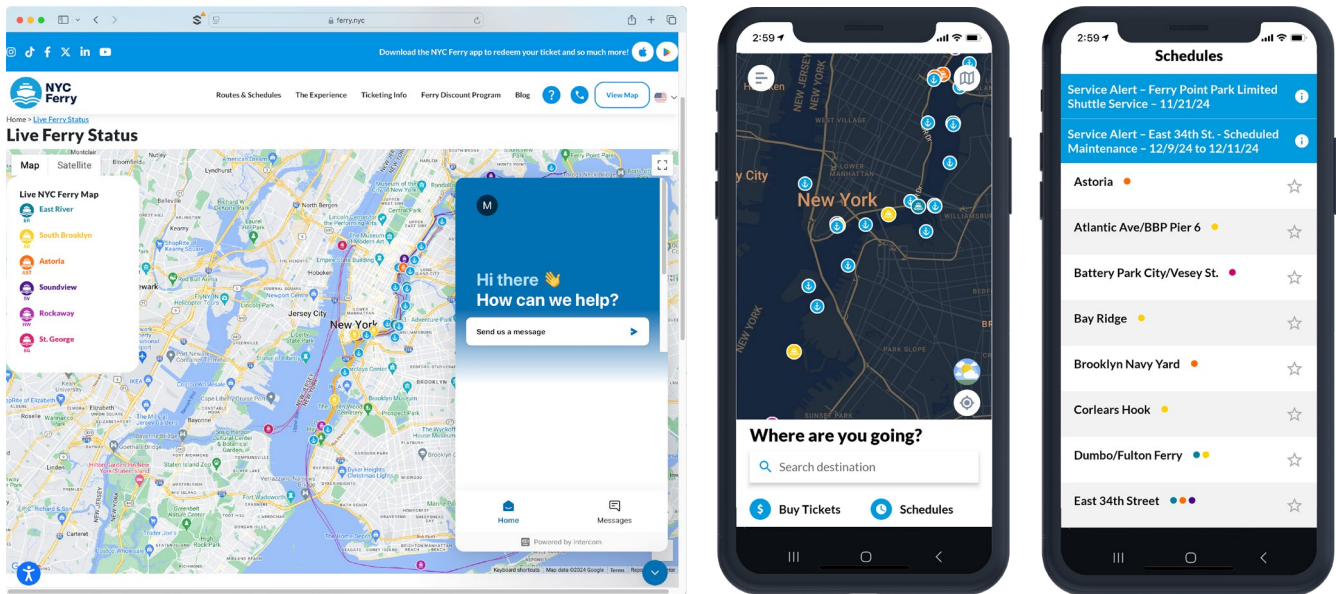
ferry.nyc

Download the NYC Ferry app to redeem your ticket and so much more!

NYC Ferry

Routes & Schedules The Experience Ticketing Info Ferry Discount Program Blog View Map

Home > Live Ferry Status

Live Ferry Status

Map Satellite

Live NYC Ferry Map
East River
South Brooklyn
Astoria
Soundview
Rockaway
St. George

Jersey City
New York

M

Hi there 👋
How can we help?

Send us a message

Home Messages

Powered by Intercom

Keyboard shortcuts Map data ©2024 Google Terms

2:59

New York
City
WEST VILLAGE
LOWER MANHATTAN
WILLIAMSBURG
PARK SLOPE
SUNSET PARK

Where are you going?

Search destination

Buy Tickets Schedules

2:59

Schedules

Service Alert – Ferry Point Park Limited Shuttle Service – 11/21/24

Service Alert – East 34th St. - Scheduled Maintenance – 12/9/24 to 12/11/24

Astoria

Atlantic Ave/BBP Pier 6

Battery Park City/Vesey St.

Bay Ridge

Brooklyn Navy Yard

Corlears Hook

Dumbo/Fulton Ferry

East 34th Street